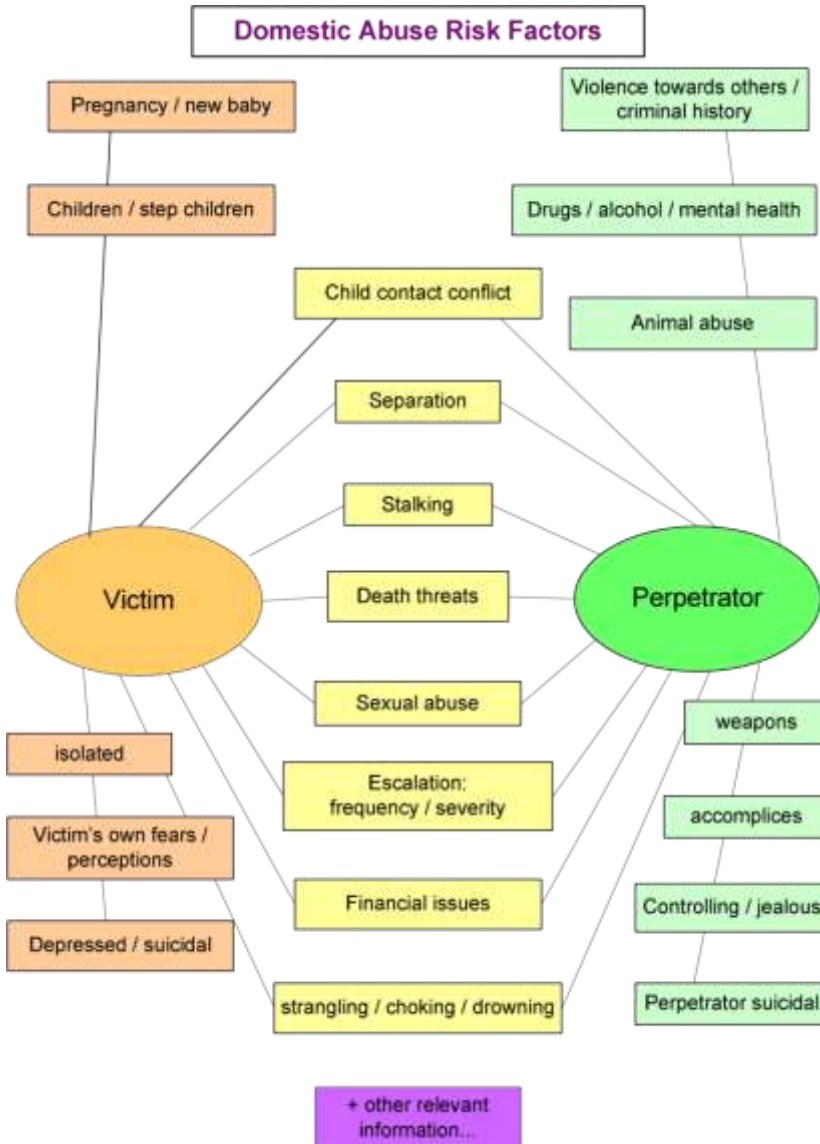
Domestic Abuse Risk Factors

Pregnancy / new baby

Children / step children

Violence towards others / criminal history

Drugs / alcohol / mental health

Animal abuse

Child contact conflict

Separation

Stalking

Victim

Death threats

Perpetrator

Sexual abuse

Escalation: frequency / severity

Financial issues

strangling / choking / drowning

isolated

Victim's own fears / perceptions

Depressed / suicidal

weapons

accomplices

Controlling / jealous

Perpetrator suicidal

+ other relevant information...